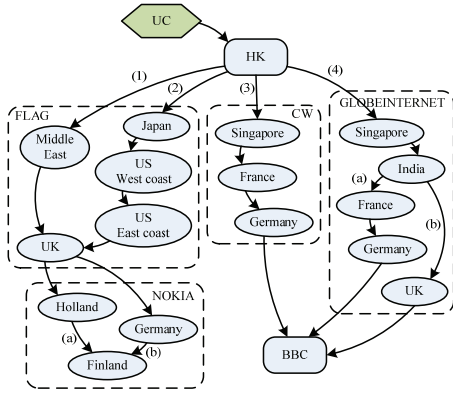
UC

HK

(1)

(2)

(3)

(4)

FLAG

Middle East

Japan

US West coast

US East coast

UK

CW

Singapore

France

Germany

GLOBEINTERNET

Singapore

India

(a)

France

Germany

(b)

UK

NOKIA

Holland

Germany

(a)

(b)

Finland

BBC